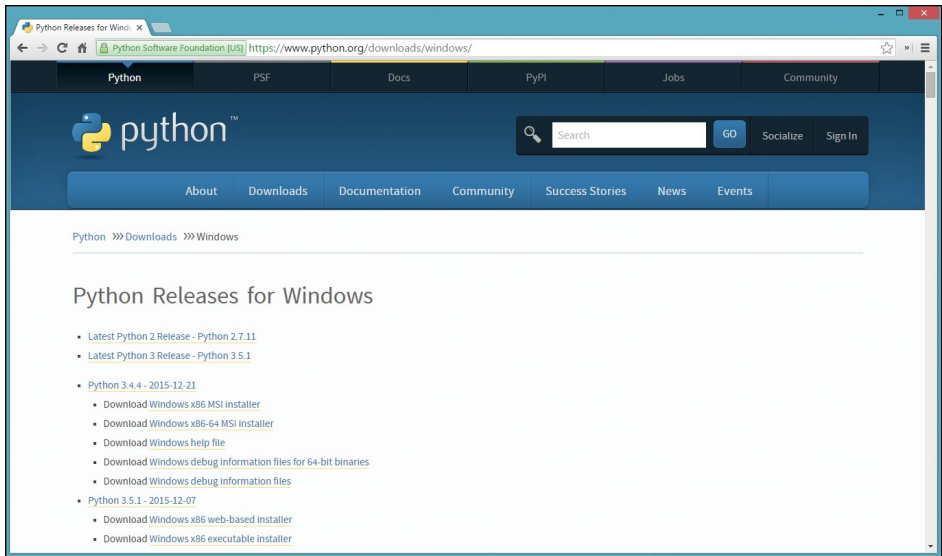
Python Releases for Windo

Python Software Foundation [US] https://www.python.org/downloads/windows/

Python PSF Docs PyPI Jobs Community

python™

Search GO Socialize Sign In

About Downloads Documentation Community Success Stories News Events

Python >>> Downloads >>> Windows

Python Releases for Windows

- Latest Python 2 Release - Python 2.7.11
- Latest Python 3 Release - Python 3.5.1

- Python 3.4.4 - 2015-12-21
  - Download Windows x86 MSI installer
  - Download Windows x86-64 MSI installer
  - Download Windows help file
  - Download Windows debug information files for 64-bit binaries
  - Download Windows debug information files
- Python 3.5.1 - 2015-12-07
  - Download Windows x86 web-based installer
  - Download Windows x86 executable installer